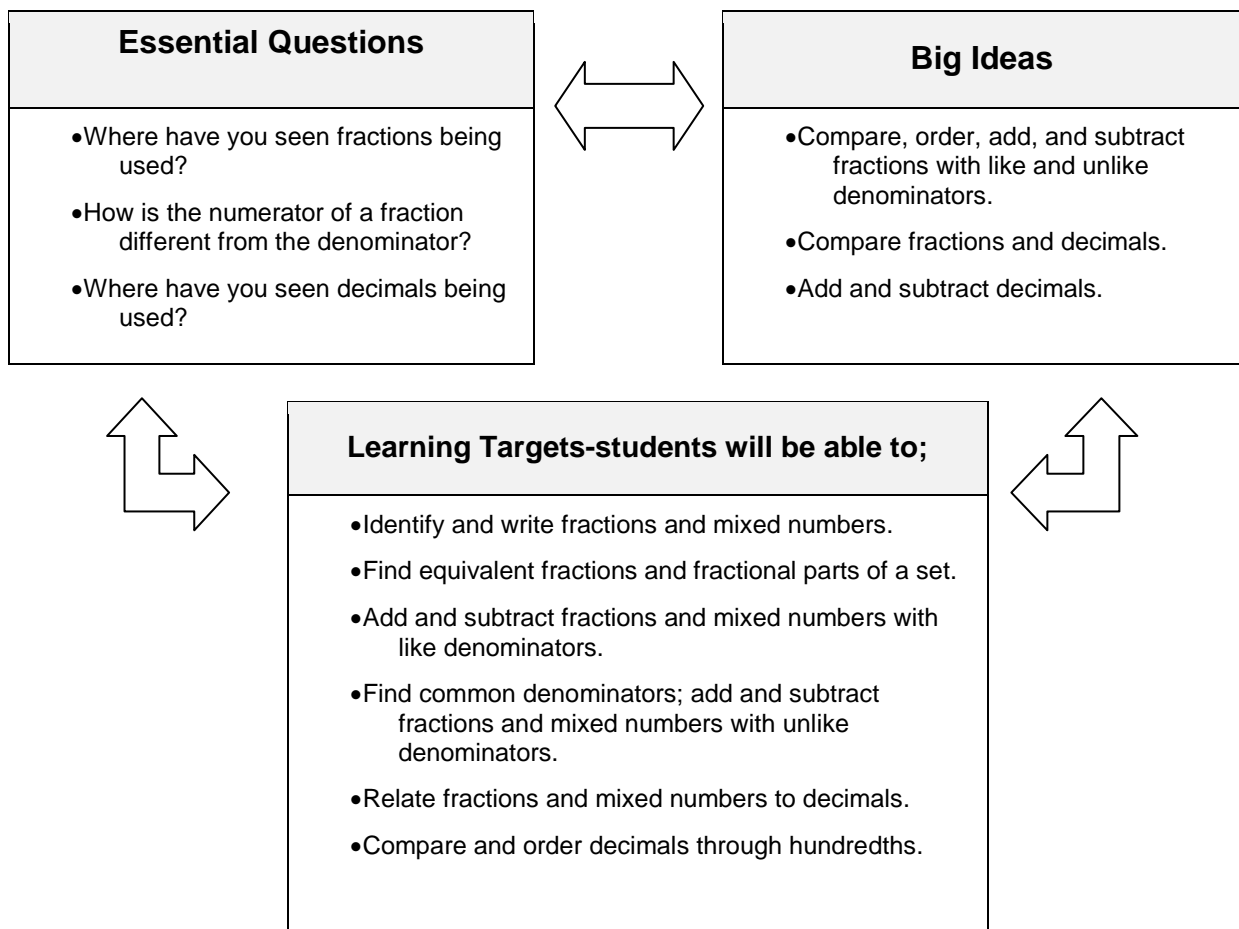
Essential Questions

•Where have you seen fractions being used?

•How is the numerator of a fraction different from the denominator?

•Where have you seen decimals being used?

Big Ideas

•Compare, order, add, and subtract fractions with like and unlike denominators.

•Compare fractions and decimals.

•Add and subtract decimals.

Learning Targets-students will be able to;

•Identify and write fractions and mixed numbers.

•Find equivalent fractions and fractional parts of a set.

•Add and subtract fractions and mixed numbers with like denominators.

•Find common denominators; add and subtract fractions and mixed numbers with unlike denominators.

•Relate fractions and mixed numbers to decimals.

•Compare and order decimals through hundredths.